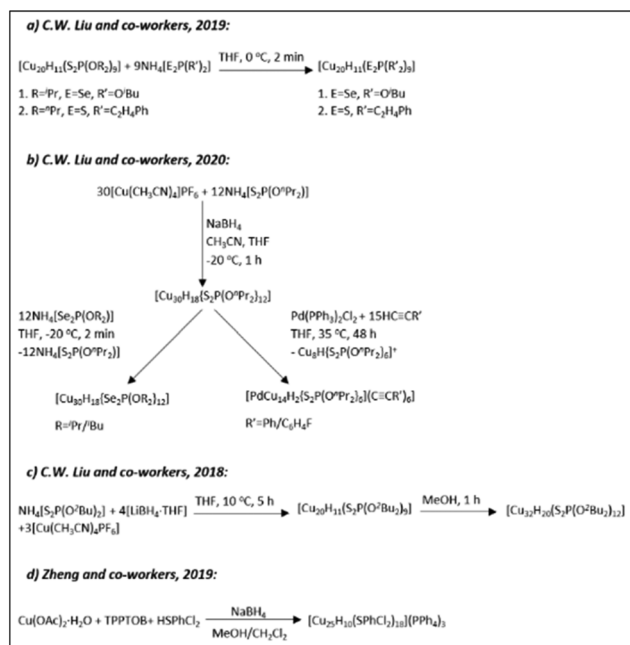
**a) C.W. Liu and co-workers, 2019:**

$[Cu_{20}H_{11}(S_2P(OR_2)_9] + 9NH_4[E_2P(R')_2]$ THF, 0 °C, 2 min $[Cu_{20}H_{11}(E_2P(R'_2)_9]$

1. R=$^i$Pr, E=Se, R'=O$^i$Bu
2. R=$^n$Pr, E=S, R'=$C_2H_4Ph$

1. E=Se, R'=O$^i$Bu
2. E=S, R'=$C_2H_4Ph$

**b) C.W. Liu and co-workers, 2020:**

$30[Cu(CH_3CN)_4]PF_6 + 12NH_4[S_2P(O^nPr_2)]$

$NaBH_4$
$CH_3CN$, THF
-20 °C, 1 h

$[Cu_{30}H_{18}(S_2P(O^nPr_2)_{12}]$

$12NH_4[Se_2P(OR_2)]$
THF, -20 °C, 2 min
$-12NH_4[S_2P(O^nPr_2)]$

$Pd(PPh_3)_2Cl_2 + 15HC\equiv CR'$
THF, 35 °C, 48 h
$- Cu_8H(S_2P(O^nPr_2)_6]^+$

$[Cu_{30}H_{18}(Se_2P(OR_2)_{12}]$

R=$^i$Pr/$^i$Bu

$[PdCu_{14}H_2(S_2P(O^nPr_2)_6](C\equiv CR')_6]$

R'=Ph/$C_6H_4F$

**c) C.W. Liu and co-workers, 2018:**

$NH_4[S_2P(O^iBu)_2] + 4[LiBH_4\cdot THF]$ $+3[Cu(CH_3CN)_4PF_6]$ THF, 10 °C, 5 h $[Cu_{20}H_{11}(S_2P(O^iBu_2)_9]$ MeOH, 1 h $[Cu_{32}H_{20}(S_2P(O^iBu_2)_{12}]$

**d) Zheng and co-workers, 2019:**

$Cu(OAc)_2\cdot H_2O$ + TPPTOB+ $HSPhCl_2$ $NaBH_4$ $MeOH/CH_2Cl_2$ $[Cu_{25}H_{10}(SPhCl_2)_{18}](PPh_4)_3$